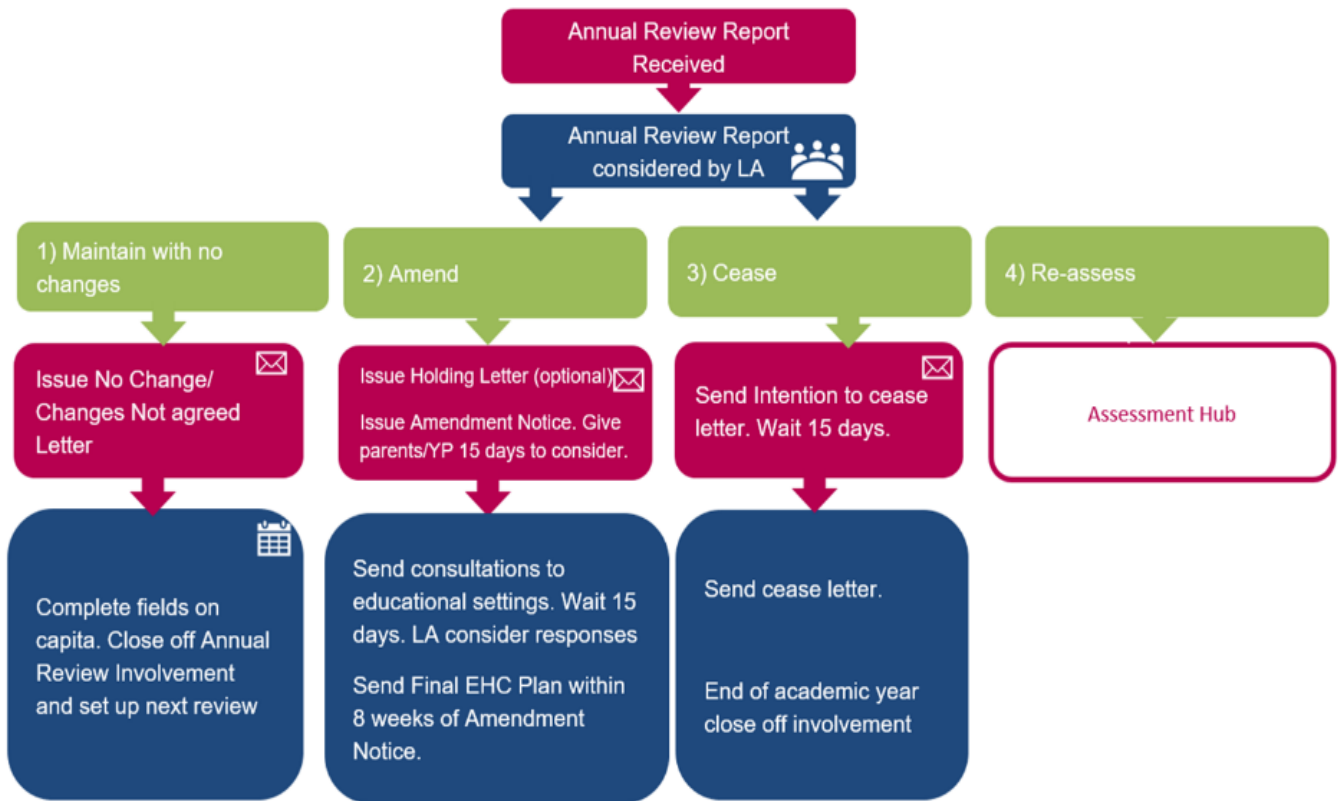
Annual Review Report Received

Annual Review Report considered by LA

1) Maintain with no changes

2) Amend

3) Cease

4) Re-assess

Issue No Change/ Changes Not agreed Letter

Issue Holding Letter (optional)

Issue Amendment Notice. Give parents/YP 15 days to consider.

Send Intention to cease letter. Wait 15 days.

Assessment Hub

Complete fields on capita. Close off Annual Review Involvement and set up next review

Send consultations to educational settings. Wait 15 days. LA consider responses

Send Final EHC Plan within 8 weeks of Amendment Notice.

Send cease letter.

End of academic year close off involvement